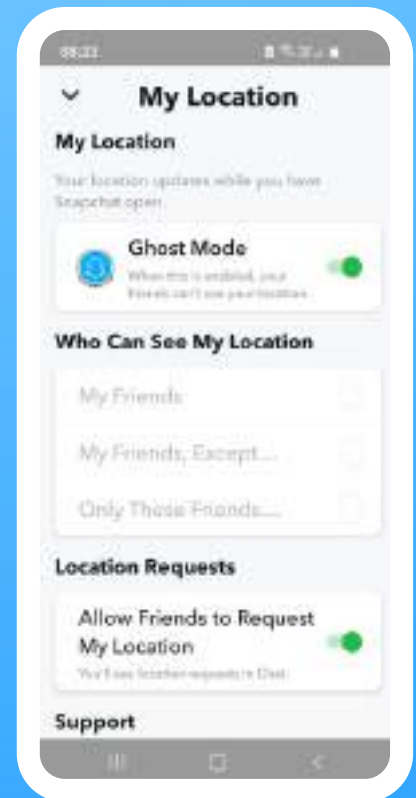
09:21

My Location

My Location

Your location updates while you have Snapchat open.

Ghost Mode

When this is enabled, your friends can't see your location.

Who Can See My Location

My Friends

My Friends, Except...

Only These Friends...

Location Requests

Allow Friends to Request My Location

You'll see location requests in Chat.

Support